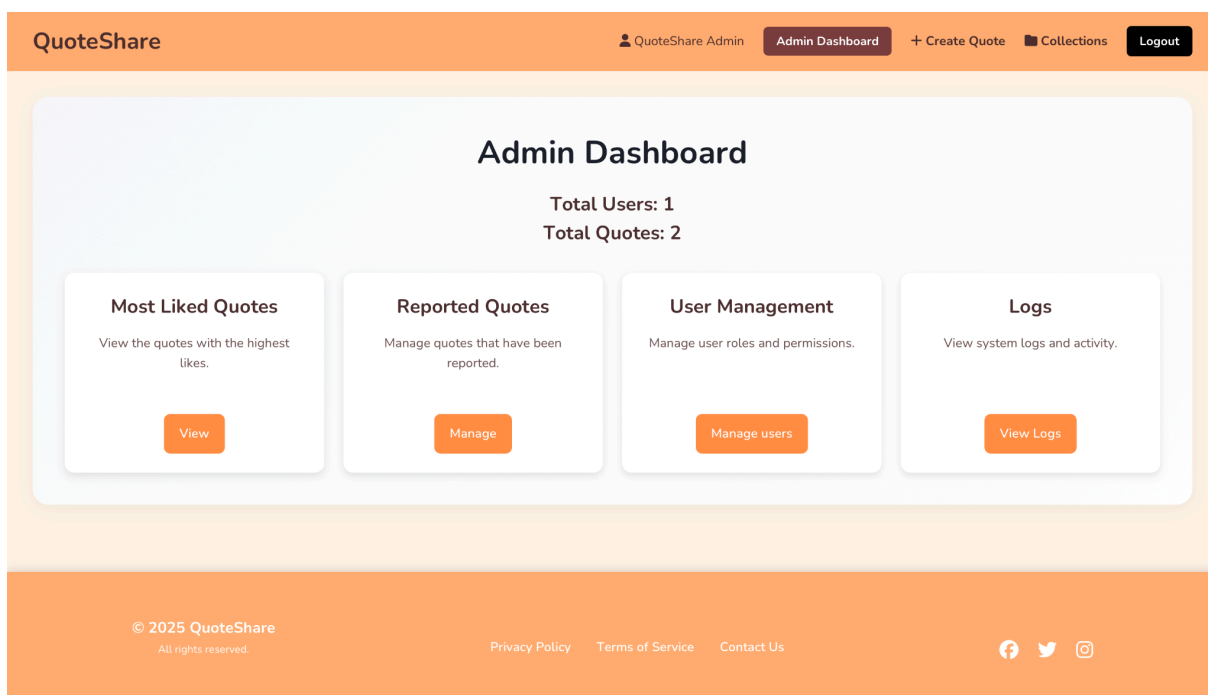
QuoteShare

QuoteShare Admin Admin Dashboard + Create Quote Collections Logout

# Admin Dashboard

Total Users: 1
Total Quotes: 2

Most Liked Quotes
View the quotes with the highest likes.
View

Reported Quotes
Manage quotes that have been reported.
Manage

User Management
Manage user roles and permissions.
Manage users

Logs
View system logs and activity.
View Logs

© 2025 QuoteShare
All rights reserved.

Privacy Policy Terms of Service Contact Us